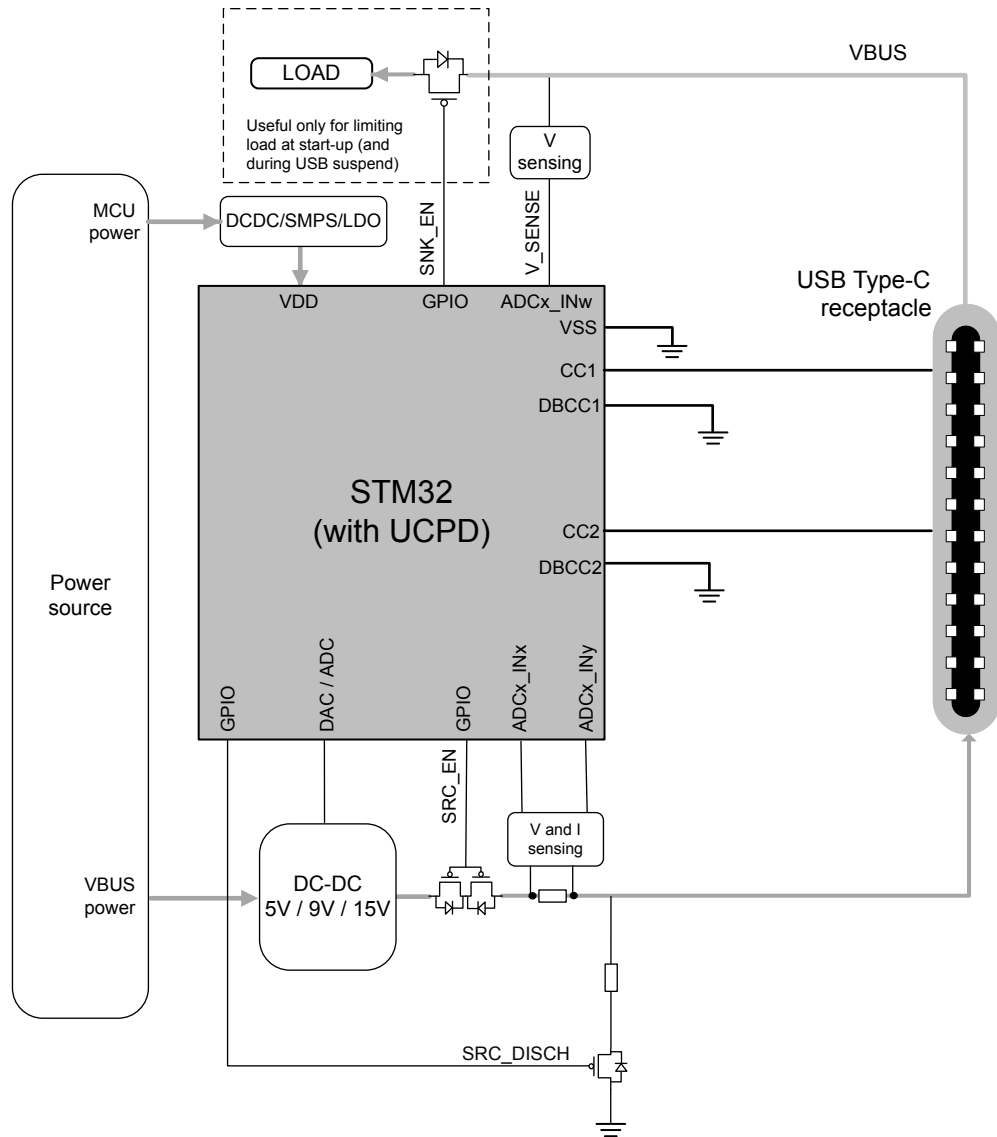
VBUS

LOAD

Useful only for limiting load at start-up (and during USB suspend)

V sensing

MCU power

DCDC/SMPS/LDO

SNK_EN

V_SENSE

USB Type-C receptacle

VDD

GPIO

ADCx_INw

VSS

CC1

DBCC1

STM32
(with UCPD)

CC2

DBCC2

Power source

GPIO

DAC / ADC

GPIO

ADCx_INx

ADCx_INy

SRC_EN

V and I sensing

VBUS power

DC-DC
5V / 9V / 15V

SRC_DISCH